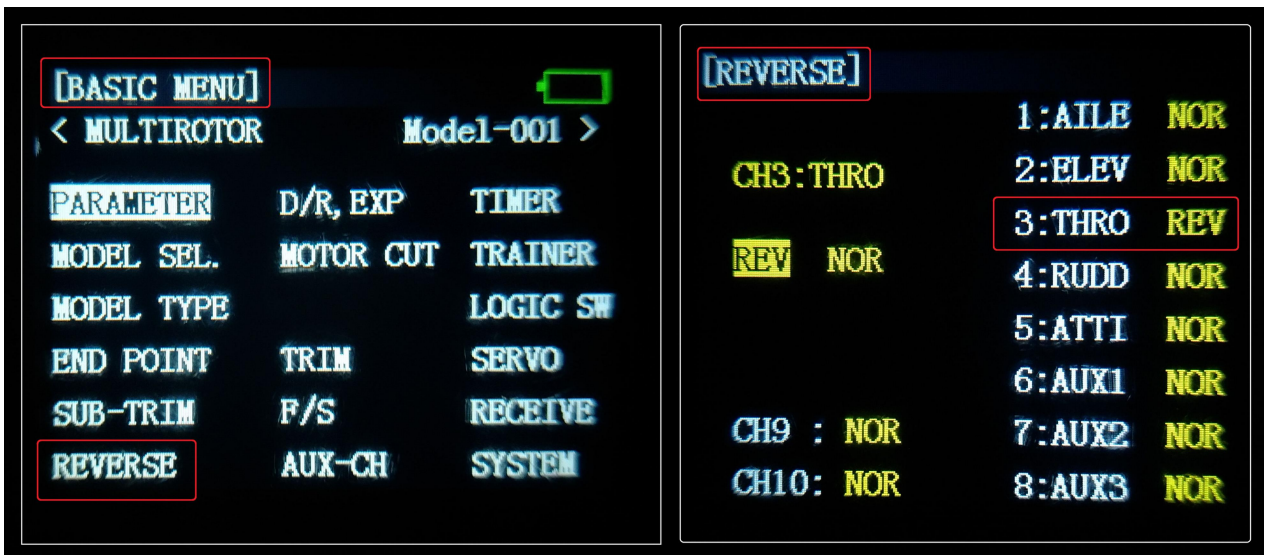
[BASIC MENU]

< MULTIROTOR Model-001 >

PARAMETER D/R, EXP TIMER
MODEL SEL. MOTOR CUT TRAINER
MODEL TYPE LOGIC SW
END POINT TRIM SERVO
SUB-TRIM F/S RECEIVE
REVERSE AUX-CH SYSTEM

[REVERSE]

CH3:THRO

REV NOR

CH9 : NOR
CH10: NOR

1:AILE NOR
2:ELEV NOR
3:THRO REV
4:RUDD NOR
5:ATTI NOR
6:AUX1 NOR
7:AUX2 NOR
8:AUX3 NOR